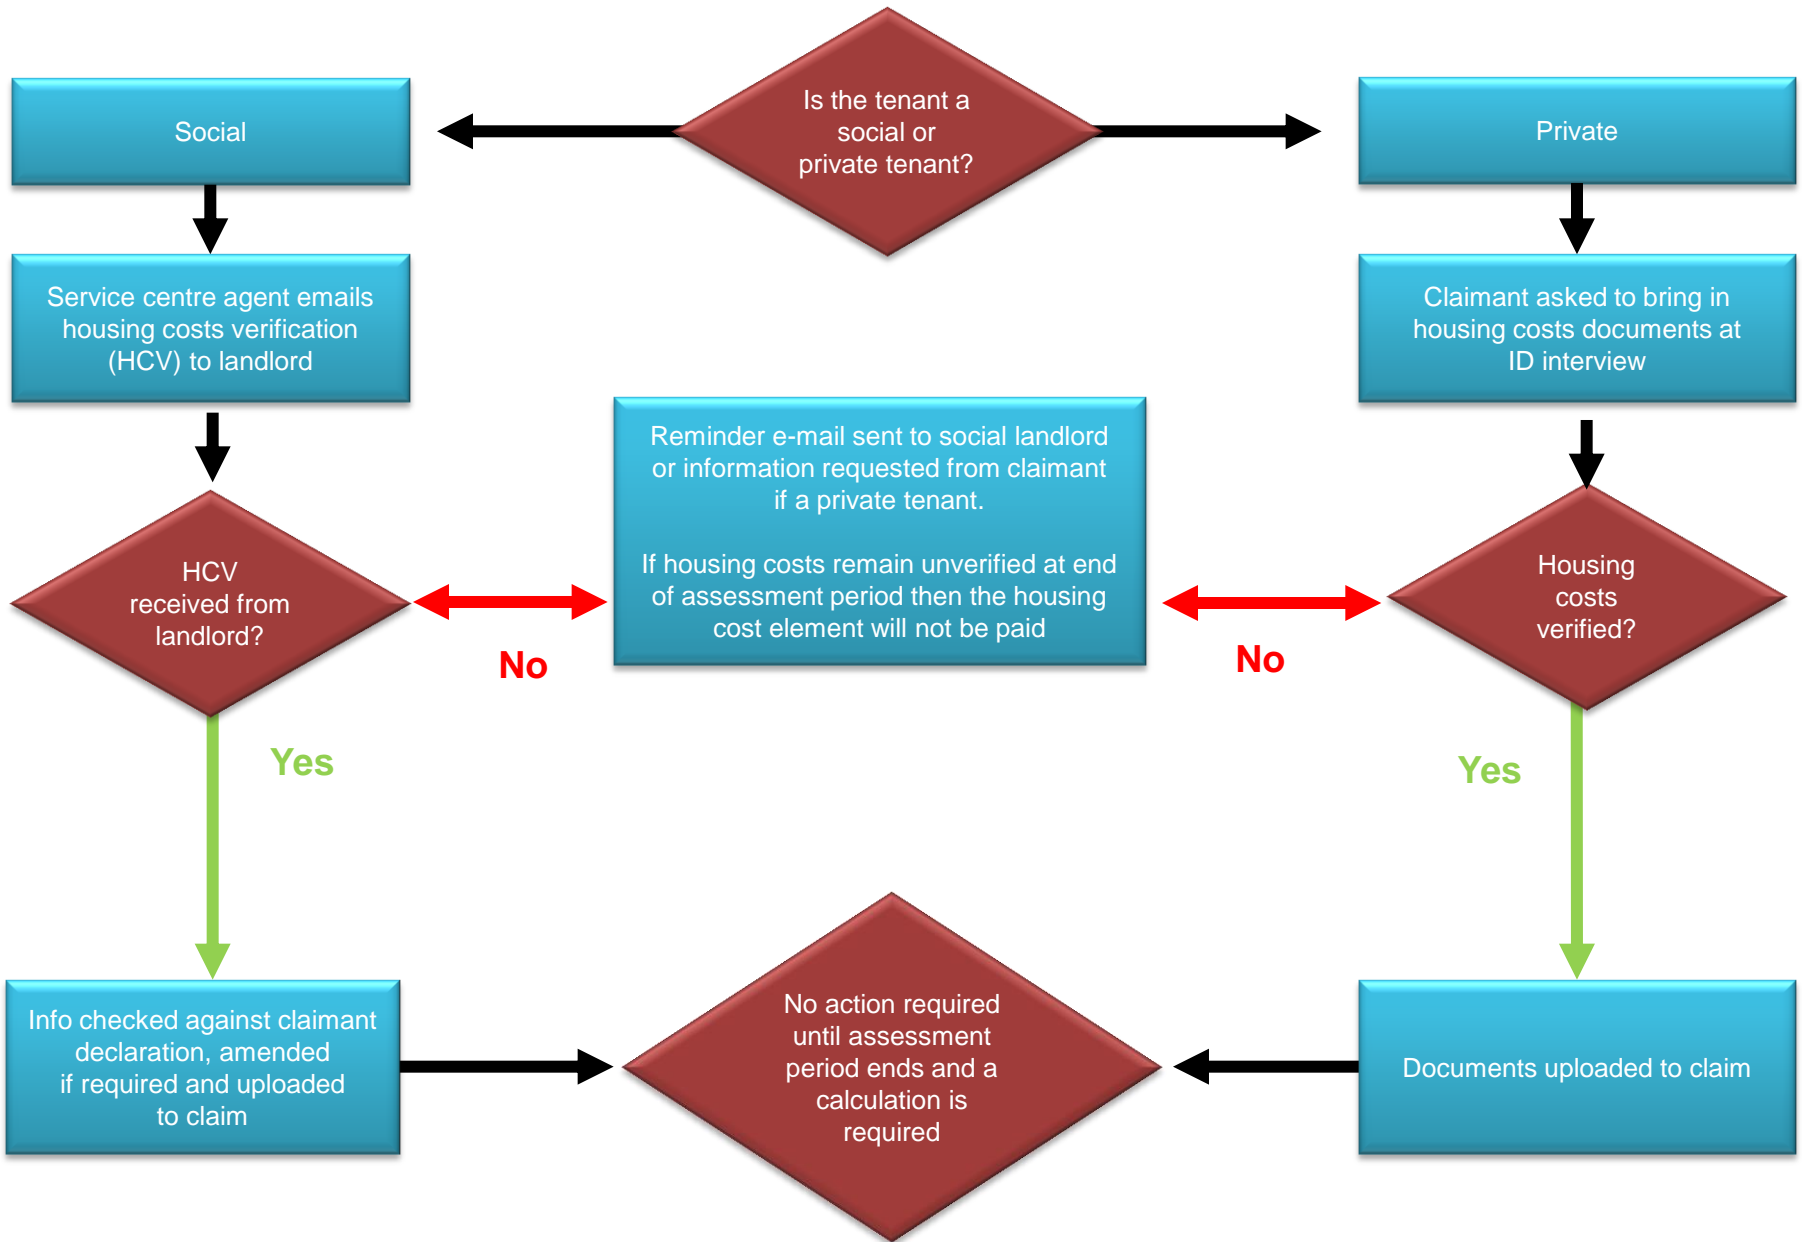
Social

Is the tenant a social or private tenant?

Private

Service centre agent emails housing costs verification (HCV) to landlord

Claimant asked to bring in housing costs documents at ID interview

Reminder e-mail sent to social landlord or information requested from claimant if a private tenant.

If housing costs remain unverified at end of assessment period then the housing cost element will not be paid

HCV received from landlord?

No

No

Housing costs verified?

Yes

Yes

Info checked against claimant declaration, amended if required and uploaded to claim

No action required until assessment period ends and a calculation is required

Documents uploaded to claim